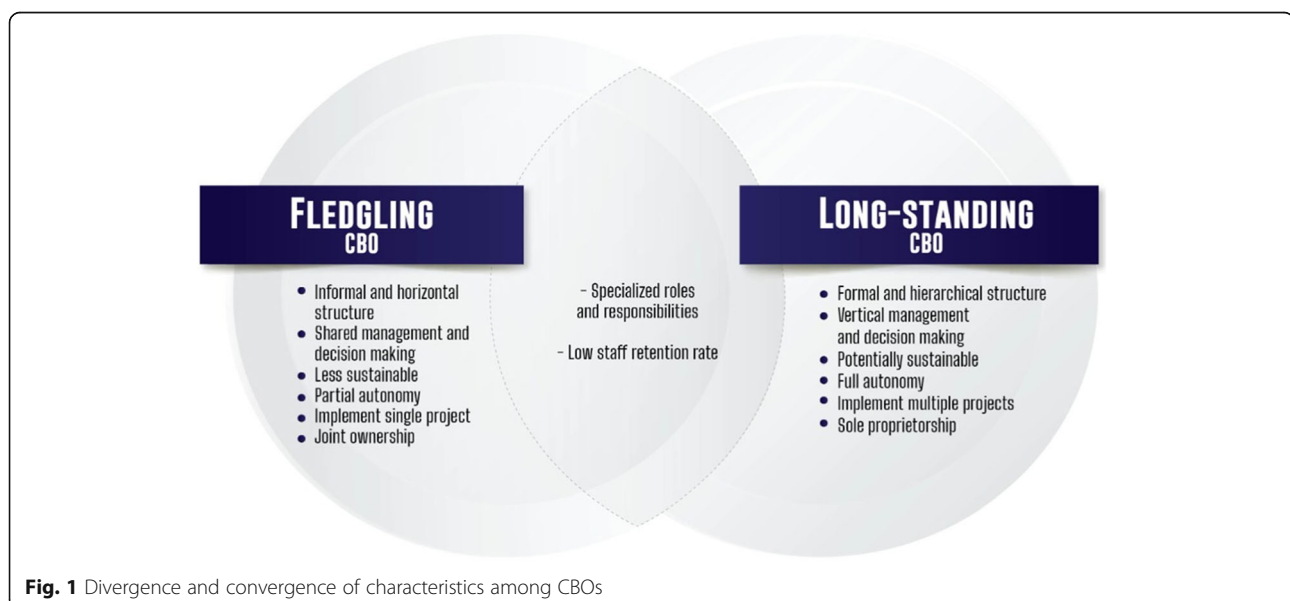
FLEDGLING
CBO

- Informal and horizontal structure
- Shared management and decision making
- Less sustainable
- Partial autonomy
- Implement single project
- Joint ownership

- Specialized roles and responsibilities

- Low staff retention rate

LONG-STANDING
CBO

- Formal and hierarchical structure
- Vertical management and decision making
- Potentially sustainable
- Full autonomy
- Implement multiple projects
- Sole proprietorship

**Fig. 1** Divergence and convergence of characteristics among CBOs